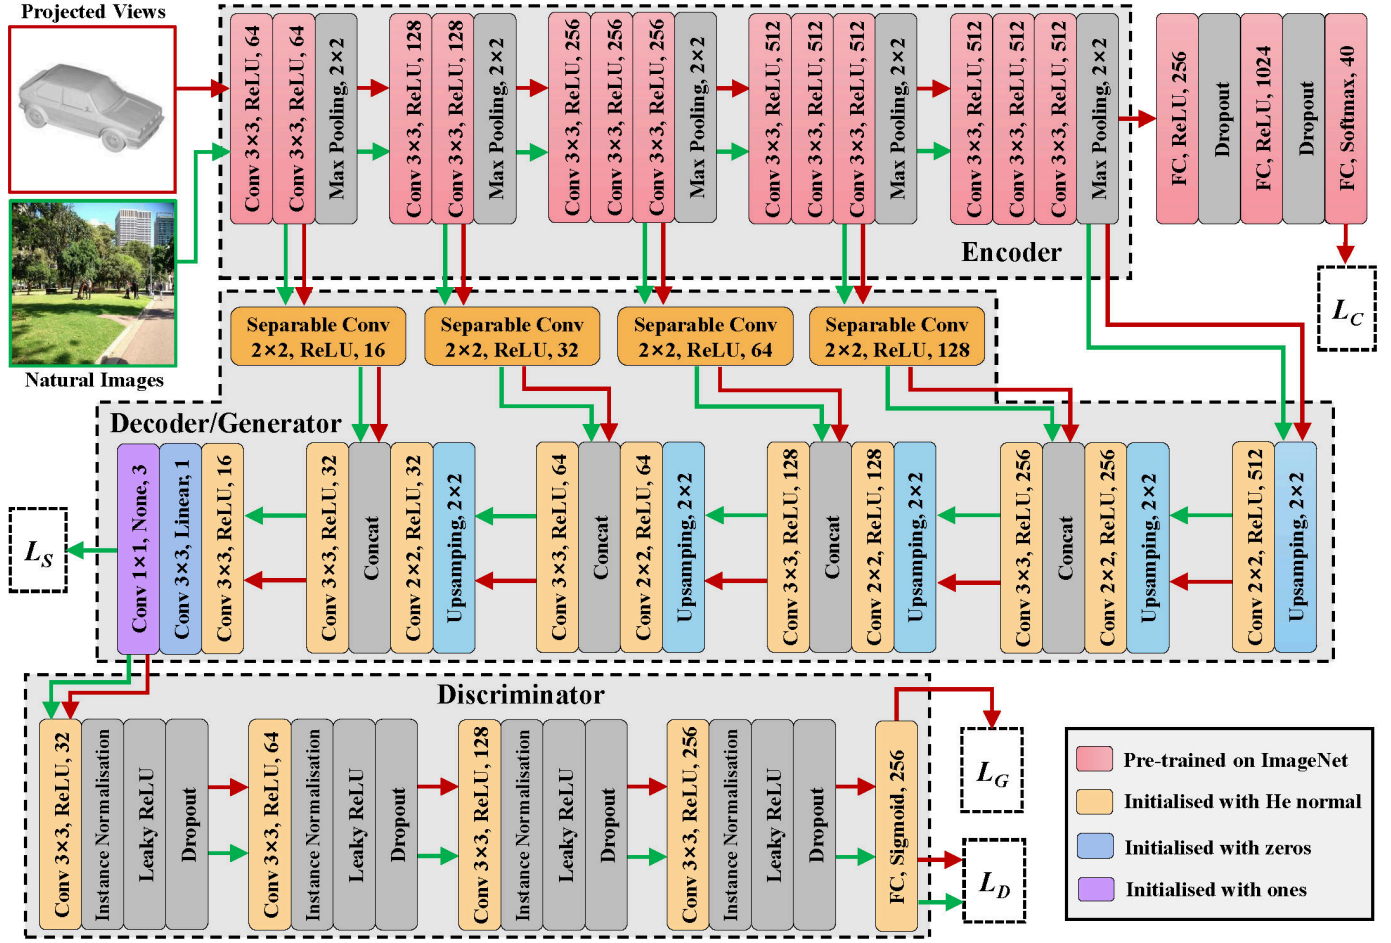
Projected Views

Natural Images

Conv 3×3, ReLU, 64
Conv 3×3, ReLU, 64
Max Pooling, 2×2
Conv 3×3, ReLU, 128
Conv 3×3, ReLU, 128
Max Pooling, 2×2
Conv 3×3, ReLU, 256
Conv 3×3, ReLU, 256
Conv 3×3, ReLU, 256
Max Pooling, 2×2
Conv 3×3, ReLU, 512
Conv 3×3, ReLU, 512
Conv 3×3, ReLU, 512
Max Pooling, 2×2
Conv 3×3, ReLU, 512
Conv 3×3, ReLU, 512
Conv 3×3, ReLU, 512
Max Pooling, 2×2

Encoder

FC, ReLU, 256
Dropout
FC, ReLU, 1024
Dropout
FC, Softmax, 40

$L_C$

Separable Conv 2×2, ReLU, 16
Separable Conv 2×2, ReLU, 32
Separable Conv 2×2, ReLU, 64
Separable Conv 2×2, ReLU, 128

Decoder/Generator

$L_S$

Conv 1×1, None, 3
Conv 3×3, Linear, 1
Conv 3×3, ReLU, 16
Conv 3×3, ReLU, 32
Concat
Conv 2×2, ReLU, 32
Upsamping, 2×2
Conv 3×3, ReLU, 64
Concat
Conv 2×2, ReLU, 64
Upsamping, 2×2
Conv 3×3, ReLU, 128
Concat
Conv 2×2, ReLU, 128
Upsamping, 2×2
Conv 3×3, ReLU, 256
Concat
Conv 2×2, ReLU, 256
Upsamping, 2×2
Conv 2×2, ReLU, 512
Upsamping, 2×2

Discriminator

Conv 3×3, ReLU, 32
Instance Normalisation
Leaky ReLU
Dropout
Conv 3×3, ReLU, 64
Instance Normalisation
Leaky ReLU
Dropout
Conv 3×3, ReLU, 128
Instance Normalisation
Leaky ReLU
Dropout
Conv 3×3, ReLU, 256
Instance Normalisation
Leaky ReLU
Dropout
FC, Sigmoid, 256

$L_G$

$L_D$

Pre-trained on ImageNet
Initialised with He normal
Initialised with zeros
Initialised with ones